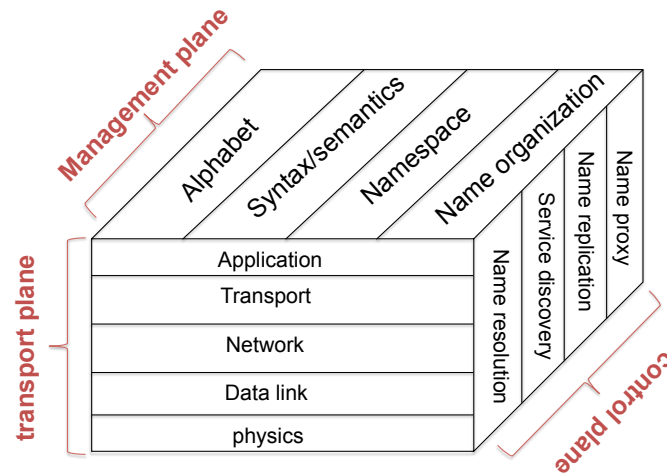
Management plane

Alphabet

Syntax/semantics

Namespace

Name organization

transport plane

Application

Transport

Network

Data link

physics

Name resolution

Service discovery

Name replication

Name proxy

control plane